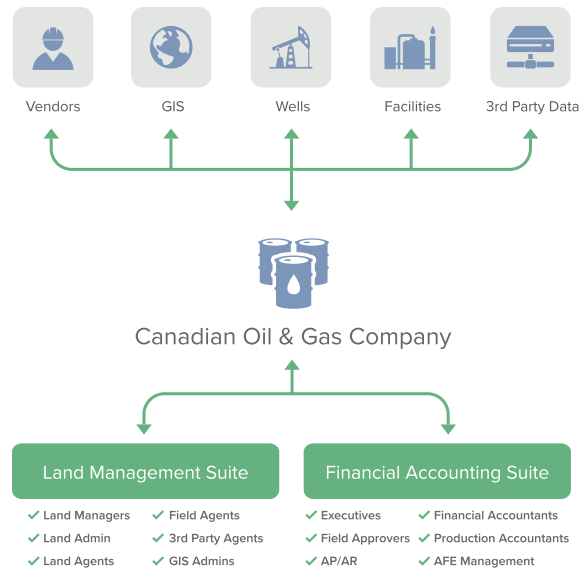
Vendors

GIS

Wells

Facilities

3rd Party Data

Canadian Oil & Gas Company

Land Management Suite

Financial Accounting Suite

✓ Land Managers
✓ Land Admin
✓ Land Agents

✓ Field Agents
✓ 3rd Party Agents
✓ GIS Admins

✓ Executives
✓ Field Approvers
✓ AP/AR

✓ Financial Accountants
✓ Production Accountants
✓ AFE Management